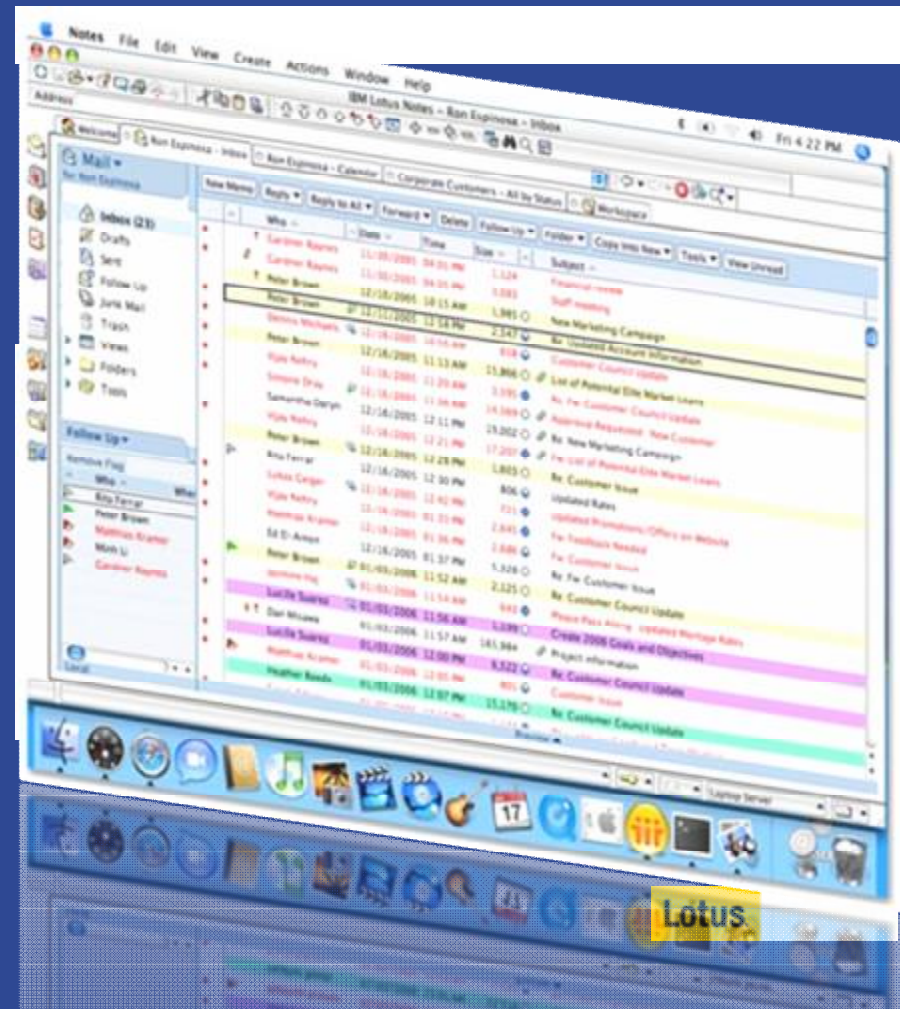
Notes File Edit View Create Actions Window Help

Address

IBM Lotus Notes - Ron Espinosa - Inbox

Fri 4:22 PM

Welcome | Ron Espinosa - Inbox | Ron Espinosa - Calendar | Corporate Customers - All by Status | Workspace

Mail
for Ron Espinosa

New Memo | Reply | Reply to All | Forward | Delete | Follow Up | Folder | Copy Into New | Tools | View Unread

Inbox (23)
Drafts
Sent
Follow Up
Junk Mail
Trash
Views
Folders
Tools

| Who | Date | Time | Size | Subject |
|---|---|---|---|---|
| Gardner Raynes | 11/30/2005 | 04:01 PM | 1,124 | Financial review |
| Gardner Raynes | 11/30/2005 | 04:01 PM | 3,083 | Staff meeting |
| Peter Brown | 12/16/2005 | 10:15 AM | 1,985 | New Marketing Campaign |
| Peter Brown | 12/16/2005 | 11:14 AM | 2,547 | Re: Updated Account Information |
| Dennis Michaels | 12/16/2005 | 11:12 AM | 918 | Customer Council Update |
| Peter Brown | 12/16/2005 | 11:13 AM | 13,866 | List of Potential Elite Market Loans |
| Hyla Rehry | 12/16/2005 | 11:20 AM | 3,595 | Re: Fw: Customer Council Update |
| Simone Dray | 12/16/2005 | 11:34 AM | 14,069 | Approval Requested - New Customer |
| Samantha Daryn | 12/16/2005 | 12:11 PM | 19,002 | Re: New Marketing Campaign |
| Hyla Rehry | 12/16/2005 | 12:21 PM | 17,207 | Fw: List of Potential Elite Market Loans |
| Peter Brown | 12/16/2005 | 12:28 PM | 1,803 | Re: Customer Issue |
| Ana Ferrer | 12/16/2005 | 12:30 PM | 806 | Updated Rates |
| Lotus Geiger | 12/16/2005 | 12:42 PM | 721 | Updated Promotions/Offers on Website |
| Hannah Kramer | 12/16/2005 | 01:31 PM | 2,645 | Fw: Feedback Needed |
| Ed El-Arayo | 12/16/2005 | 01:36 PM | 2,686 | Fw: Customer Issue |
| Peter Brown | 12/16/2005 | 01:37 PM | 5,328 | Re: Fw: Customer Issue |
| Jennifer Hay | 01/03/2006 | 11:52 AM | 2,125 | Re: Customer Council Update |
| Lucille Suarez | 01/03/2006 | 11:54 AM | 642 | Please Pass Along - Updated Mortgage Rates |
| Dan Misawa | 01/03/2006 | 11:56 AM | 1,539 | Create 2006 Goals and Objectives |
| Lucille Suarez | 01/03/2006 | 11:57 AM | 161,984 | Project information |
| Matthias Kramer | 01/03/2006 | 12:00 PM | 9,522 | Re: Customer Council Update |
| Heather Reeds | 01/03/2006 | 12:07 PM | 805 | Customer Issue |
| | 01/03/2006 | 12:07 PM | 15,170 | Re: Customer Council Update |

Follow Up
Remove Flag
Who
Rita Ferrer
Peter Brown
Matthias Kramer
Minh Li
Gardner Raynes

Local

Lotus Server

17

Lotus